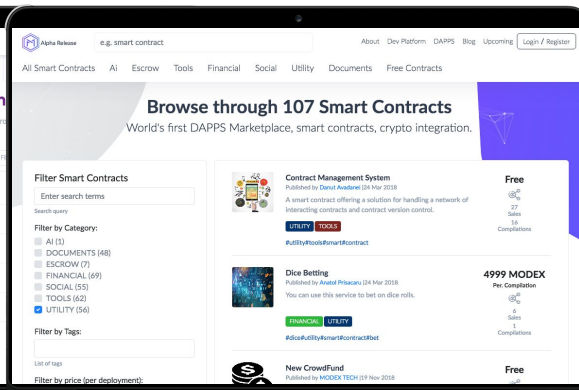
Alpha Release e.g. smart contract About Dev Platform DAPPS Blog Upcoming Login / Register

All Smart Contracts Ai Escrow Tools Financial Social Utility Documents Free Contracts

Browse through 107 Smart Contracts
World's first DAPPS Marketplace, smart contracts, crypto integration.

Filter Smart Contracts
Enter search terms
Search query

Filter by Category:
AI (1)
DOCUMENTS (48)
ESCROW (7)
FINANCIAL (69)
SOCIAL (55)
TOOLS (62)
UTILITY (56)

Filter by Tags:
List of tags

Filter by price (per deployment):

Contract Management System
Published by Danut Avadanei | 24 Mar 2018
A smart contract offering a solution for handling a network of interacting contracts and contract version control.
UTILITY TOOLS
#utility#tools#smart#contract
Free
27
Sales
16
Compilations

Dice Betting
Published by Anatol Prisacaru | 24 Mar 2018
You can use this service to bet on dice rolls.
FINANCIAL UTILITY
#dice#utility#smart#contract#bet
4999 MODEX
Per. Compilation
6
Sales
1
Compilations

New CrowdFund
Published by MODEX TECH | 19 Nov 2018
Free